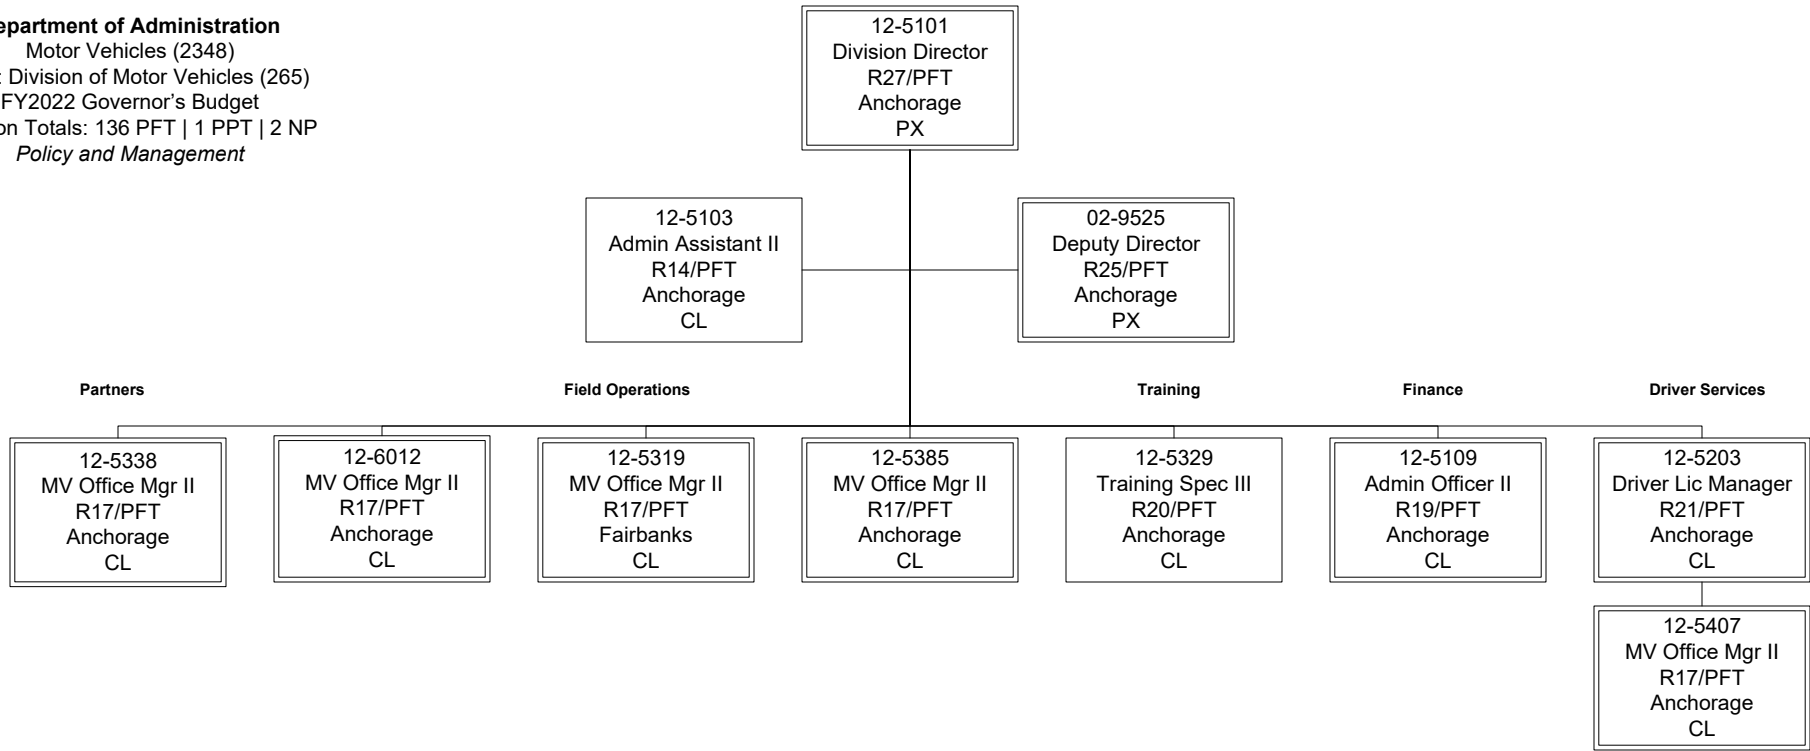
epartment of Administration
Motor Vehicles (2348)
: Division of Motor Vehicles (265)
FY2022 Governor's Budget
on Totals: 136 PFT | 1 PPT | 2 NP
*Policy and Management*

12-5101
Division Director
R27/PFT
Anchorage
PX

12-5103
Admin Assistant II
R14/PFT
Anchorage
CL

02-9525
Deputy Director
R25/PFT
Anchorage
PX

Partners

Field Operations

Training

Finance

Driver Services

12-5338
MV Office Mgr II
R17/PFT
Anchorage
CL

12-6012
MV Office Mgr II
R17/PFT
Anchorage
CL

12-5319
MV Office Mgr II
R17/PFT
Fairbanks
CL

12-5385
MV Office Mgr II
R17/PFT
Anchorage
CL

12-5329
Training Spec III
R20/PFT
Anchorage
CL

12-5109
Admin Officer II
R19/PFT
Anchorage
CL

12-5203
Driver Lic Manager
R21/PFT
Anchorage
CL

12-5407
MV Office Mgr II
R17/PFT
Anchorage
CL